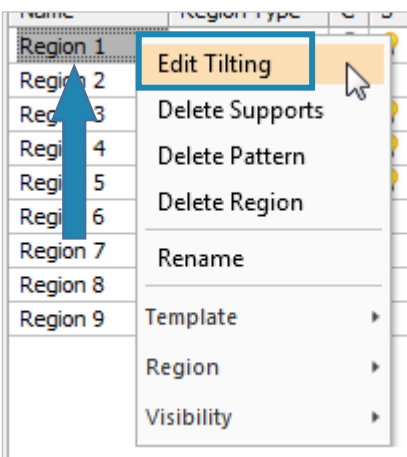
| Name | Region Type | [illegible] | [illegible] |
|---|---|---|---|
| Region 1 | | | |
| Region 2 | | | |
| Region 3 | | | |
| Region 4 | | | |
| Region 5 | | | |
| Region 6 | | | |
| Region 7 | | | |
| Region 8 | | | |
| Region 9 | | | |

Edit Tilting
Delete Supports
Delete Pattern
Delete Region
Rename
Template
Region
Visibility